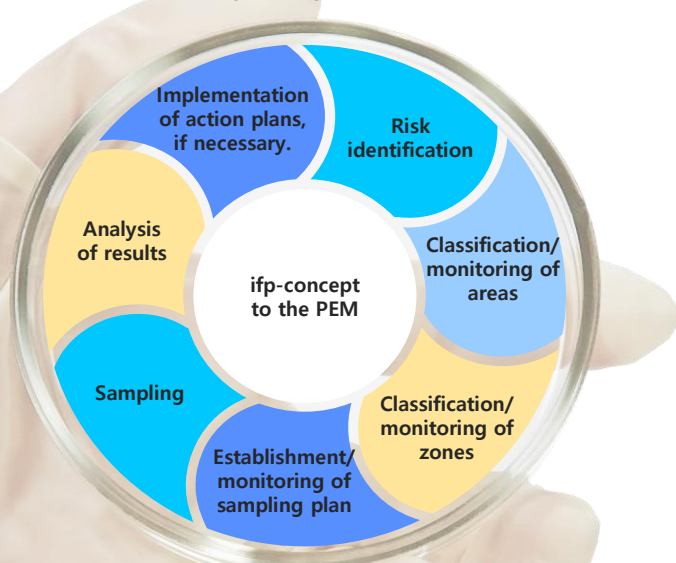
ifp-concept to the PEM

Risk identification

Classification/ monitoring of areas

Classification/ monitoring of zones

Establishment/ monitoring of sampling plan

Sampling

Analysis of results

Implementation of action plans, if necessary.